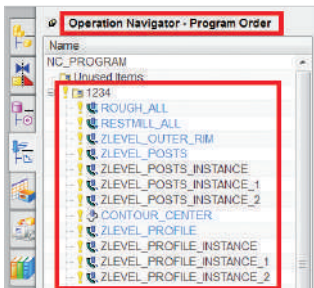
Operation Navigator - Program Order

Name

NC_PROGRAM

Unused Items

1234

ROUGH_ALL

RESTMILL_ALL

ZLEVEL_OUTER_RIM

ZLEVEL_POSTS

ZLEVEL_POSTS_INSTANCE

ZLEVEL_POSTS_INSTANCE_1

ZLEVEL_POSTS_INSTANCE_2

CONTOUR_CENTER

ZLEVEL_PROFILE

ZLEVEL_PROFILE_INSTANCE

ZLEVEL_PROFILE_INSTANCE_1

ZLEVEL_PROFILE_INSTANCE_2